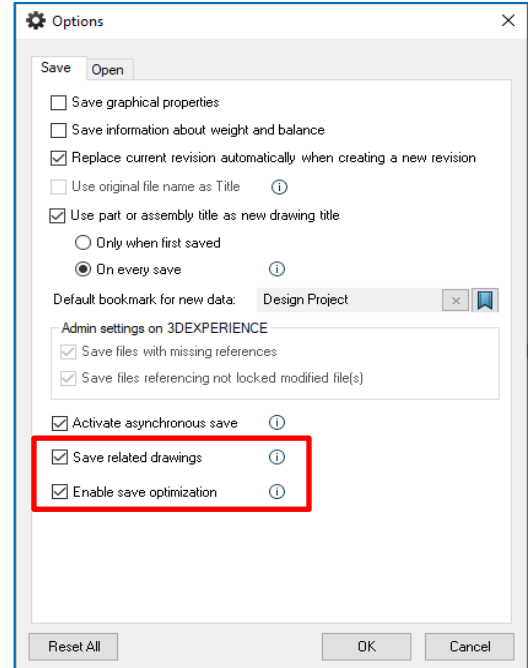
Options

Save Open

Save graphical properties

Save information about weight and balance

Replace current revision automatically when creating a new revision

Use original file name as Title

Use part or assembly title as new drawing title

Only when first saved

On every save

Default bookmark for new data: Design Project

Admin settings on 3DEXPERIENCE

Save files with missing references

Save files referencing not locked modified file(s)

Activate asynchronous save

Save related drawings

Enable save optimization

Reset All OK Cancel